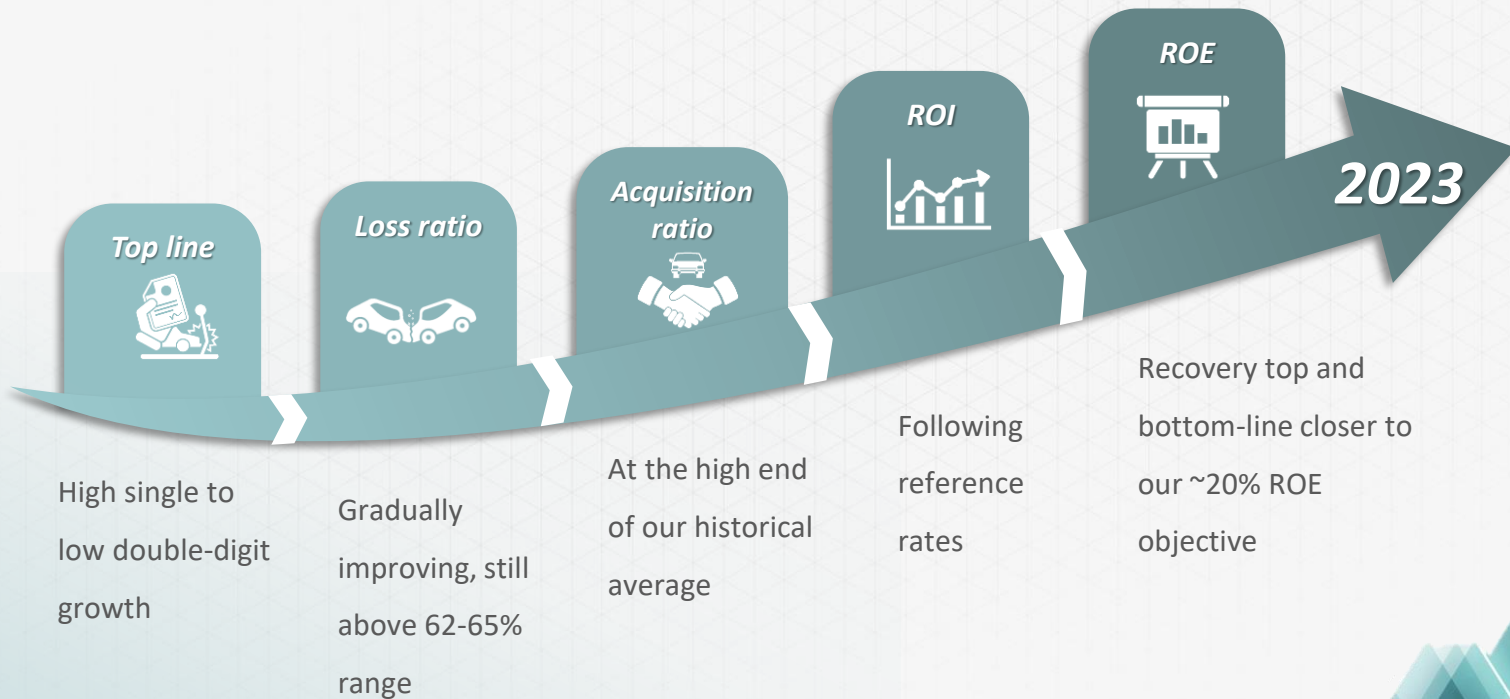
Top line

Loss ratio

Acquisition ratio

ROI

ROE

2023

High single to low double-digit growth

Gradually improving, still above 62-65% range

At the high end of our historical average

Following reference rates

Recovery top and bottom-line closer to our ~20% ROE objective